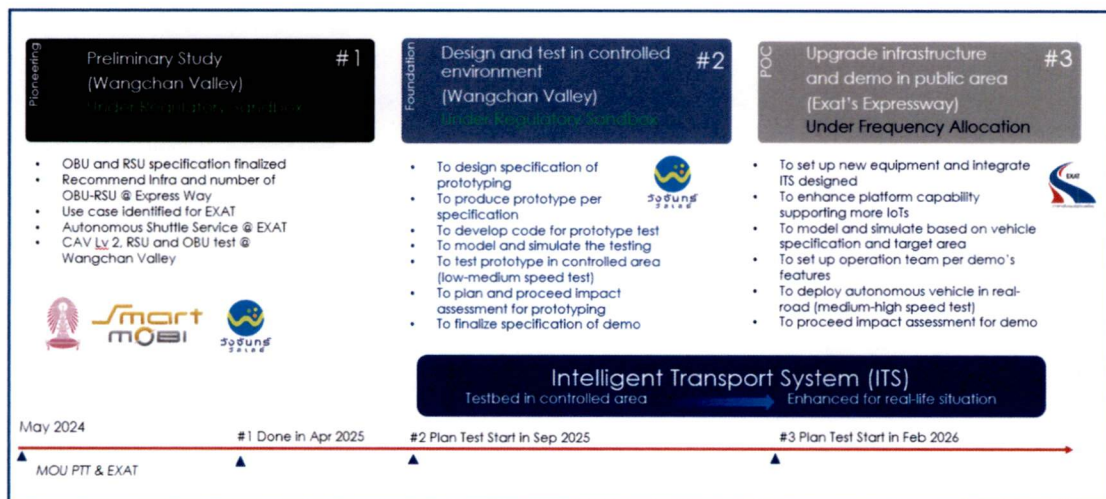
Pioneering

Preliminary Study (Wangchan Valley)

#1

Under Regulatory Sandbox

Foundation

Design and test in controlled environment (Wangchan Valley)

#2

Under Regulatory Sandbox

POC

Upgrade infrastructure and demo in public area (Exat's Expressway)

#3

Under Frequency Allocation

- OBU and RSU specification finalized
- Recommend Infra and number of OBU-RSU @ Express Way
- Use case identified for EXAT
- Autonomous Shuttle Service @ EXAT
- CAV Lv 2, RSU and OBU test @ Wangchan Valley

Smart MOBI

วังจันทร์ วัลเลย์

- To design specification of prototyping
- To produce prototype per specification
- To develop code for prototype test
- To model and simulate the testing
- To test prototype in controlled area (low-medium speed test)
- To plan and proceed impact assessment for prototyping
- To finalize specification of demo

วังจันทร์ วัลเลย์

- To set up new equipment and integrate ITS designed
- To enhance platform capability supporting more IoTs
- To model and simulate based on vehicle specification and target area
- To set up operation team per demo's features
- To deploy autonomous vehicle in real-road (medium-high speed test)
- To proceed impact assessment for demo

EXAT

Intelligent Transport System (ITS)

Testbed in controlled area

Enhanced for real-life situation

May 2024

MOU PTT & EXAT

#1 Done in Apr 2025

#2 Plan Test Start in Sep 2025

#3 Plan Test Start in Feb 2026